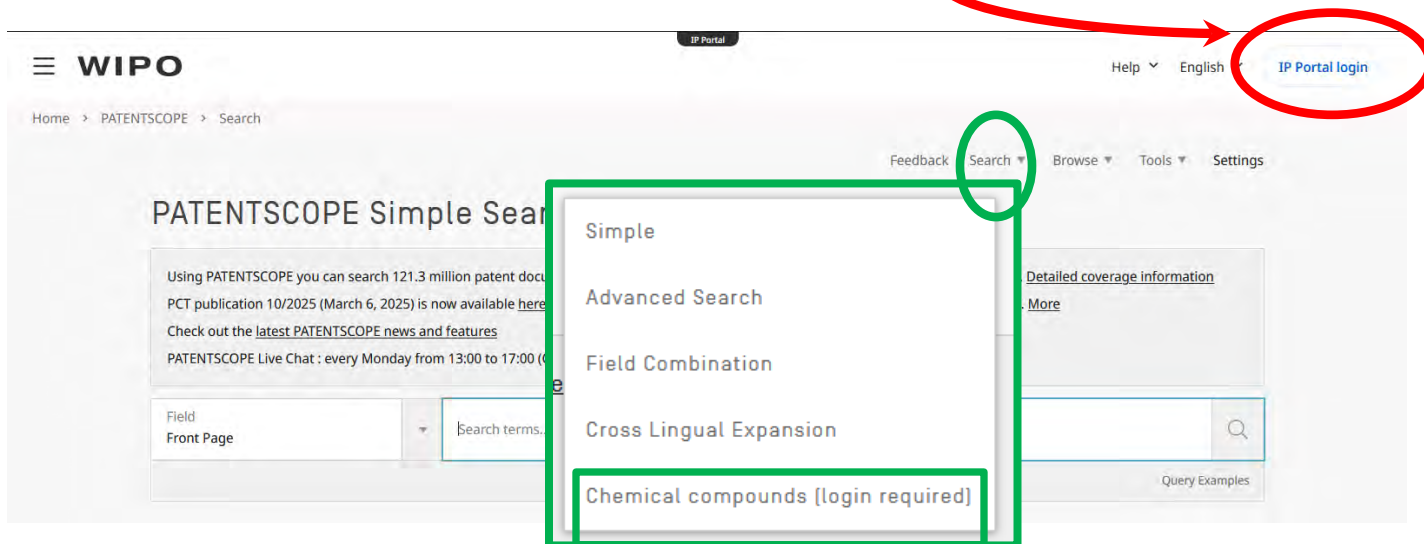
IP Portal

WIPO

Help English IP Portal login

Home > PATENTSCOPE > Search

Feedback Search Browse Tools Settings

PATENTSCOPE Simple Sear

Using PATENTSCOPE you can search 121.3 million patent docu Detailed coverage information

PCT publication 10/2025 (March 6, 2025) is now available here More

Check out the latest PATENTSCOPE news and features

PATENTSCOPE Live Chat : every Monday from 13:00 to 17:00 (

Simple

Advanced Search

Field Combination

Cross Lingual Expansion

Chemical compounds (login required)

Field
Front Page

Search terms...

Query Examples